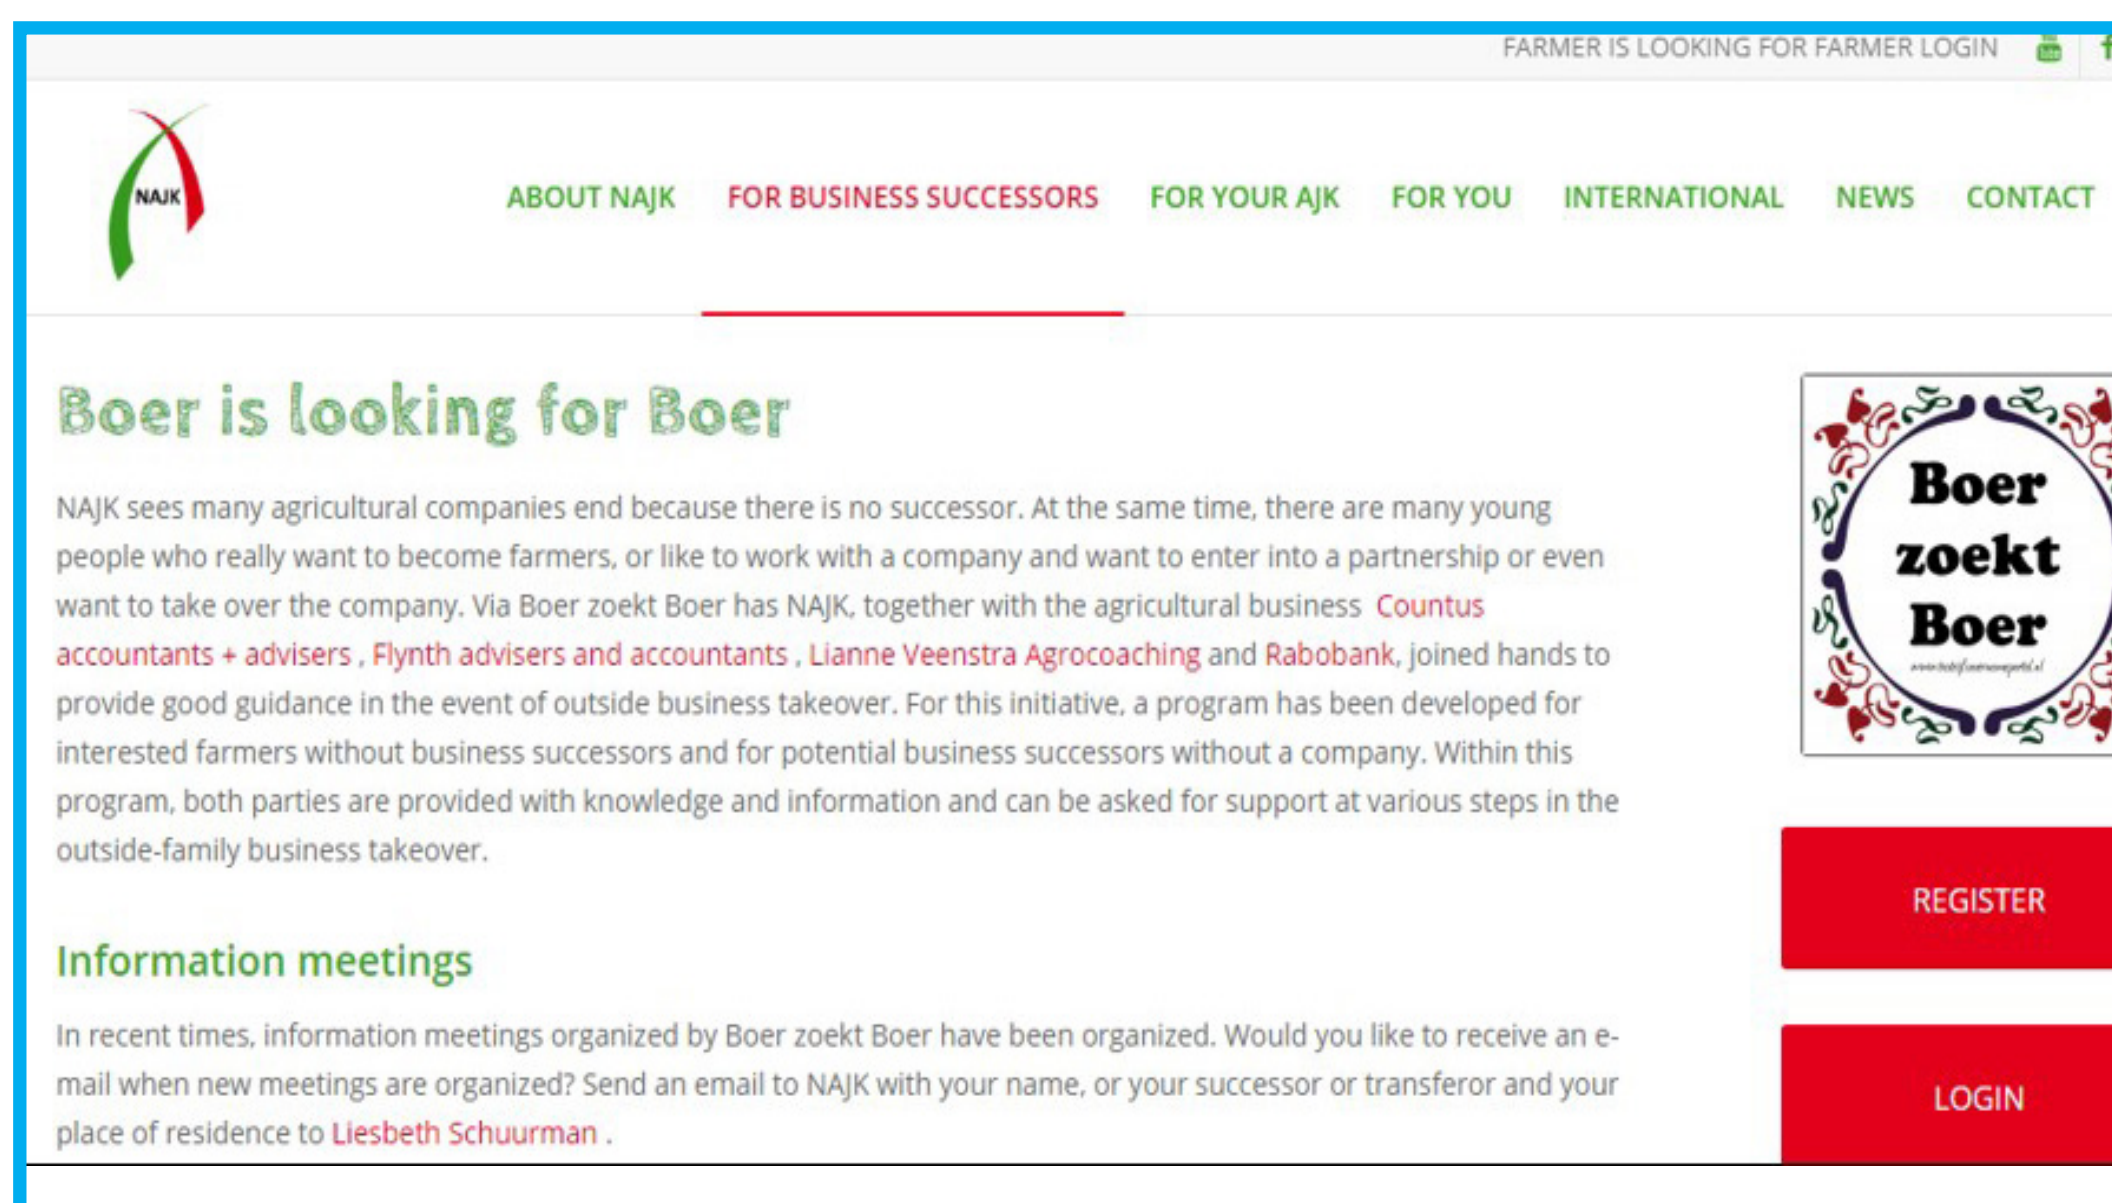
FARMER IS LOOKING FOR FARMER LOGIN

NAJK

ABOUT NAJK FOR BUSINESS SUCCESSORS FOR YOUR AJK FOR YOU INTERNATIONAL NEWS CONTACT

Boer is looking for Boer

NAJK sees many agricultural companies end because there is no successor. At the same time, there are many young people who really want to become farmers, or like to work with a company and want to enter into a partnership or even want to take over the company. Via Boer zoekt Boer has NAJK, together with the agricultural business Countus accountants + advisers , Flynth advisers and accountants , Lianne Veenstra Agrocoaching and Rabobank, joined hands to provide good guidance in the event of outside business takeover. For this initiative, a program has been developed for interested farmers without business successors and for potential business successors without a company. Within this program, both parties are provided with knowledge and information and can be asked for support at various steps in the outside-family business takeover.

Information meetings

In recent times, information meetings organized by Boer zoekt Boer have been organized. Would you like to receive an e-mail when new meetings are organized? Send an email to NAJK with your name, or your successor or transferor and your place of residence to Liesbeth Schuurman .

Boer zoekt Boer

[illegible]

REGISTER

LOGIN